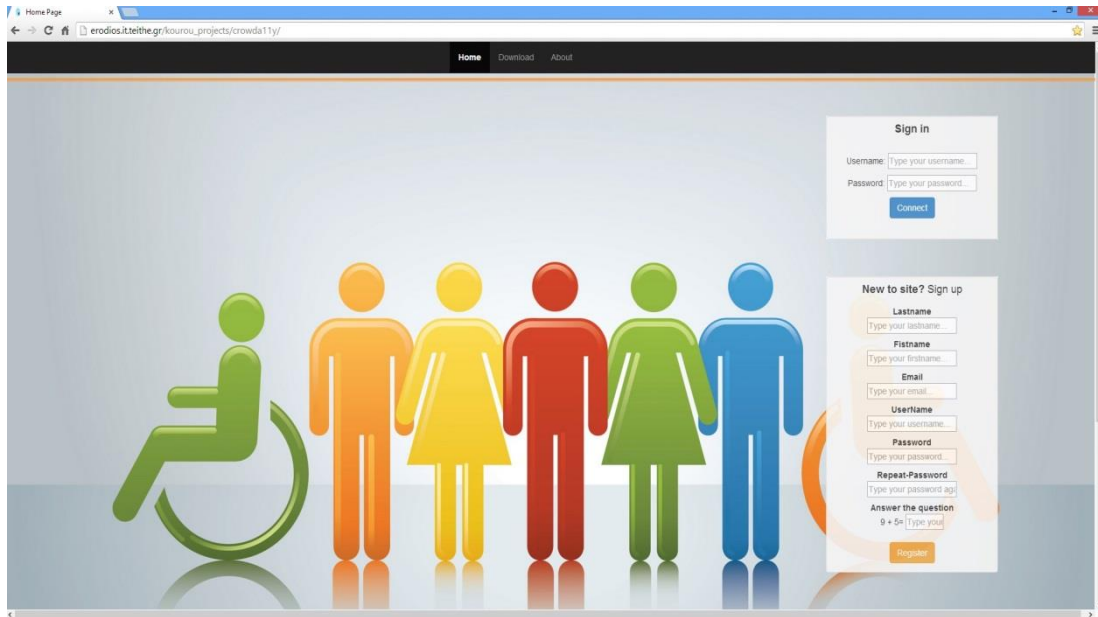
Home Page ×

erodios.it.teithe.gr/kourou_projects/crowda11y/

Home Download About

Sign in

Username: Type your username...

Password: Type your password...

Connect

New to site? Sign up

Lastname

Type your lastname...

Fistname

Type your firstname...

Email

Type your email...

UserName

Type your username...

Password

Type your password...

Repeat-Password

Type your password ag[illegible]

Answer the question

9 + 5= Type your

Register